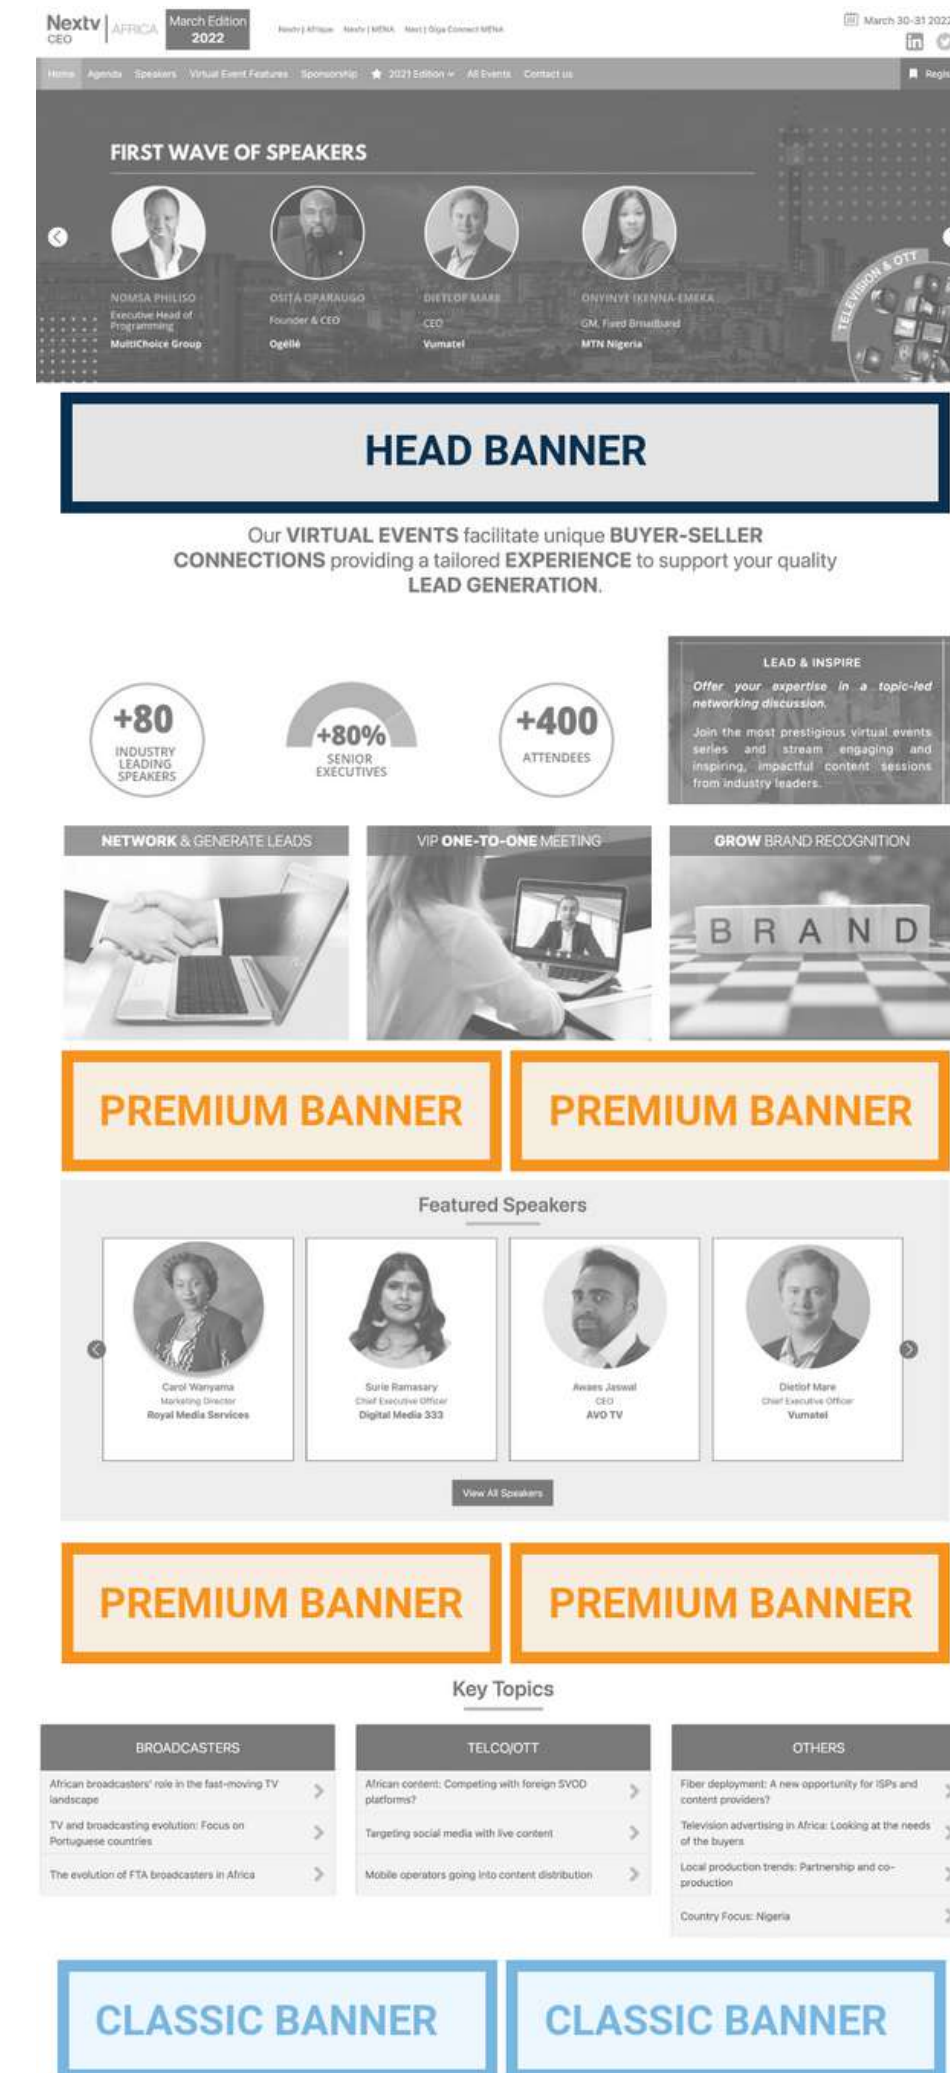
Nextv CEO | AFRICA March Edition 2022

Nextv | Afrique Nextv | MENA Next | Giga Connect MENA

March 30-31 2022

Home Agenda Speakers Virtual Event Features Sponsorship 2021 Edition All Events Contact us

Regis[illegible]

FIRST WAVE OF SPEAKERS

NOMSA PHILISO
Executive Head of Programming
MultiChoice Group

OSITA OPARAUGO
Founder & CEO
Ogéllé

DIETLOF MARE
CEO
Vumatel

ONYINYE IKENNA-EMEKA
GM, Fixed Broadband
MTN Nigeria

TELEVISION & OTT

HEAD BANNER

Our VIRTUAL EVENTS facilitate unique BUYER-SELLER CONNECTIONS providing a tailored EXPERIENCE to support your quality LEAD GENERATION.

+80 INDUSTRY LEADING SPEAKERS

+80% SENIOR EXECUTIVES

+400 ATTENDEES

LEAD & INSPIRE

Offer your expertise in a topic-led networking discussion.

Join the most prestigious virtual events series and stream engaging and inspiring, impactful content sessions from industry leaders.

NETWORK & GENERATE LEADS

VIP ONE-TO-ONE MEETING

GROW BRAND RECOGNITION

B R A N D

PREMIUM BANNER

PREMIUM BANNER

Featured Speakers

Carol Wanyama
Marketing Director
Royal Media Services

Surie Ramasary
Chief Executive Officer
Digital Media 333

Awaes Jaswal
CEO
AVO TV

Dietlof Mare
Chief Executive Officer
Vumatel

View All Speakers

PREMIUM BANNER

PREMIUM BANNER

Key Topics

| BROADCASTERS | TELCO/OTT | OTHERS |
|---|---|---|
| African broadcasters' role in the fast-moving TV landscape | African content: Competing with foreign SVOD platforms? | Fiber deployment: A new opportunity for ISPs and content providers? |
| TV and broadcasting evolution: Focus on Portuguese countries | Targeting social media with live content | Television advertising in Africa: Looking at the needs of the buyers |
| The evolution of FTA broadcasters in Africa | Mobile operators going into content distribution | Local production trends: Partnership and co-production |
| | | Country Focus: Nigeria |

CLASSIC BANNER

CLASSIC BANNER